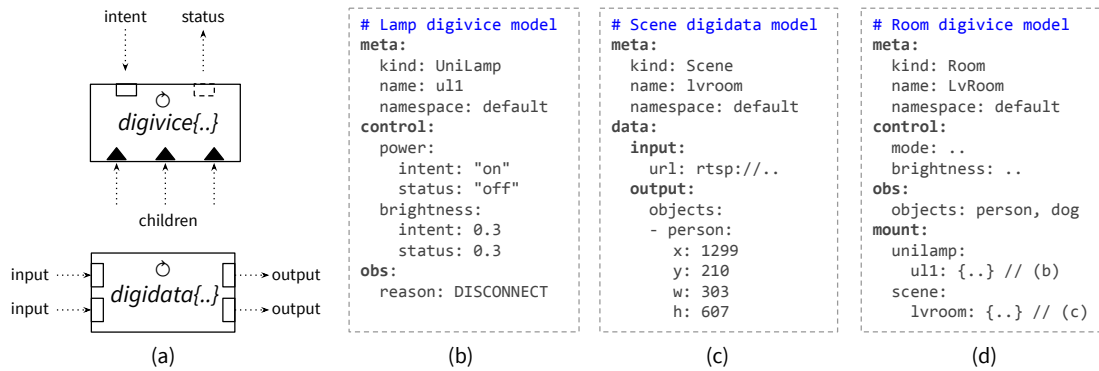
intent
status
digivice{..}
children

input
input
digidata{..}
output
output

(a)

# Lamp digivice model
meta:
kind: UniLamp
name: ul1
namespace: default
control:
power:
intent: "on"
status: "off"
brightness:
intent: 0.3
status: 0.3
obs:
reason: DISCONNECT

(b)

# Scene digidata model
meta:
kind: Scene
name: lvroom
namespace: default
data:
input:
url: rtsp://..
output:
objects:
- person:
x: 1299
y: 210
w: 303
h: 607

(c)

# Room digivice model
meta:
kind: Room
name: LvRoom
namespace: default
control:
mode: ..
brightness: ..
obs:
objects: person, dog
mount:
unilamp:
ul1: {..} // (b)
scene:
lvroom: {..} // (c)

(d)